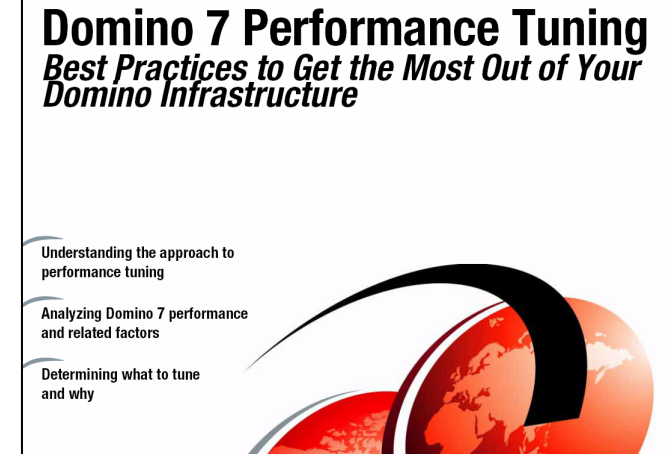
Domino 7 Performance Tuning
Best Practices to Get the Most Out of Your Domino Infrastructure

Understanding the approach to performance tuning

Analyzing Domino 7 performance and related factors

Determining what to tune and why